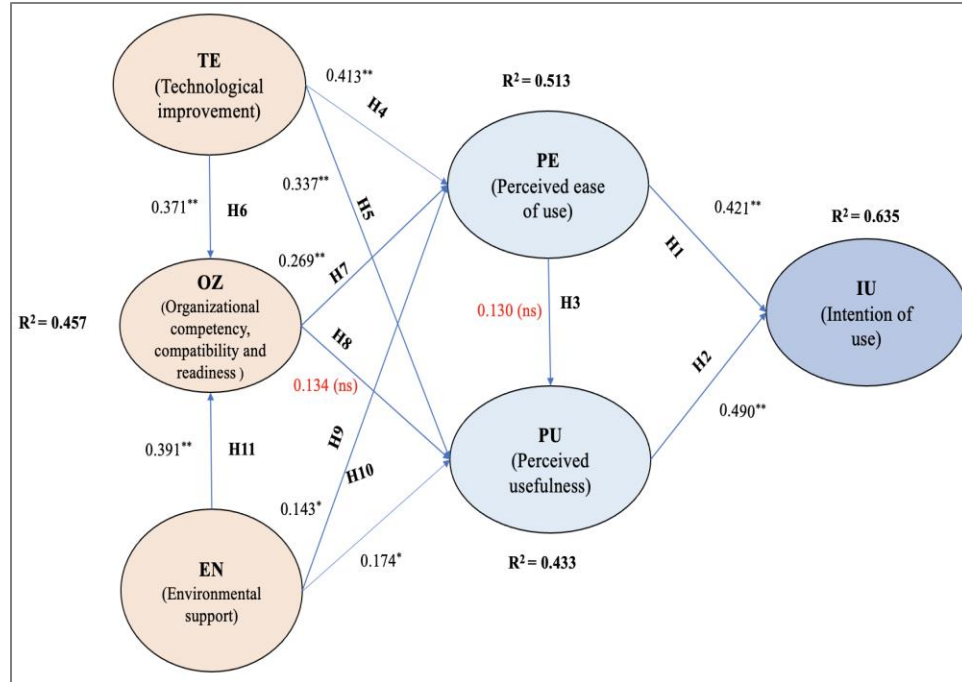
TE
(Technological improvement)

0.413**

H4

$R^2 = 0.513$

0.337**

H5

0.371**

H6

PE
(Perceived ease of use)

0.421**

$R^2 = 0.635$

H1

0.269**

H7

OZ
(Organizational competency, compatibility and readiness )

$R^2 = 0.457$

0.130 (ns)

H3

IU
(Intention of use)

H8

0.134 (ns)

H2

0.391**

H11

H9

PU
(Perceived usefulness)

0.490**

H10

0.143*

EN
(Environmental support)

0.174*

$R^2 = 0.433$